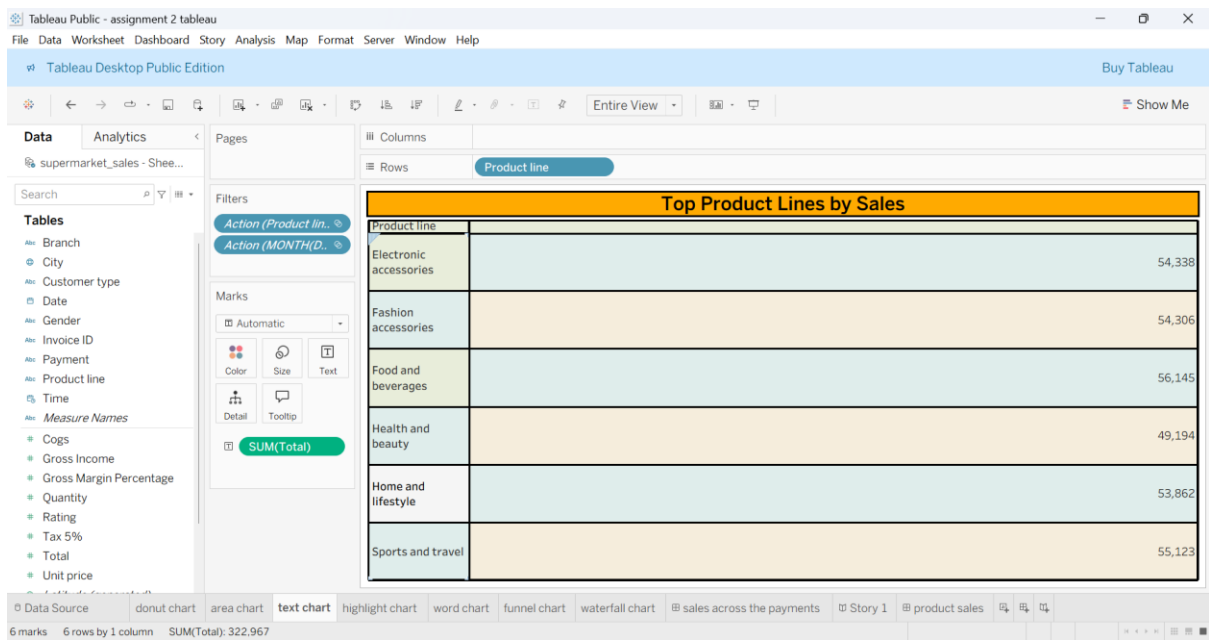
Tableau Public - assignment 2 tableau
File Data Worksheet Dashboard Story Analysis Map Format Server Window Help
Tableau Desktop Public Edition
Buy Tableau
Entire View
Show Me

Data Analytics
supermarket_sales - Shee...
Search
Tables
Branch
City
Customer type
Date
Gender
Invoice ID
Payment
Product line
Time
Measure Names
Cogs
Gross Income
Gross Margin Percentage
Quantity
Rating
Tax 5%
Total
Unit price

Pages
Filters
Action (Product lin..
Action (MONTH(D..
Marks
Automatic
Color Size Text
Detail Tooltip
SUM(Total)

Columns
Rows Product line

Top Product Lines by Sales

| Product line | |
|---|---|
| Electronic accessories | 54,338 |
| Fashion accessories | 54,306 |
| Food and beverages | 56,145 |
| Health and beauty | 49,194 |
| Home and lifestyle | 53,862 |
| Sports and travel | 55,123 |

Data Source donut chart area chart text chart highlight chart word chart funnel chart waterfall chart sales across the payments Story 1 product sales
6 marks 6 rows by 1 column SUM(Total): 322,967